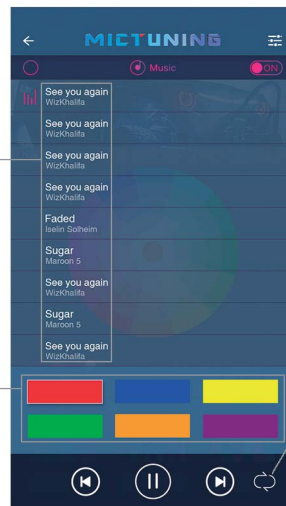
MICTUNING

Music

ON

See you again
WizKhalifa

See you again
WizKhalifa

See you again
WizKhalifa

See you again
WizKhalifa

Faded
Iselin Solheim

Sugar
Maroon 5

See you again
WizKhalifa

Sugar
Maroon 5

See you again
WizKhalifa